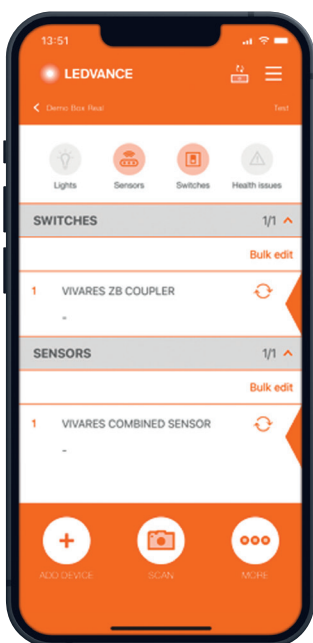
13:51

LEDVANCE

< Demo Box Real

Test

Lights

Sensors

Switches

Health issues

SWITCHES

1/1

Bulk edit

1 VIVARES ZB COUPLER

-

SENSORS

1/1

Bulk edit

1 VIVARES COMBINED SENSOR

-

ADD DEVICE

SCAN

MORE